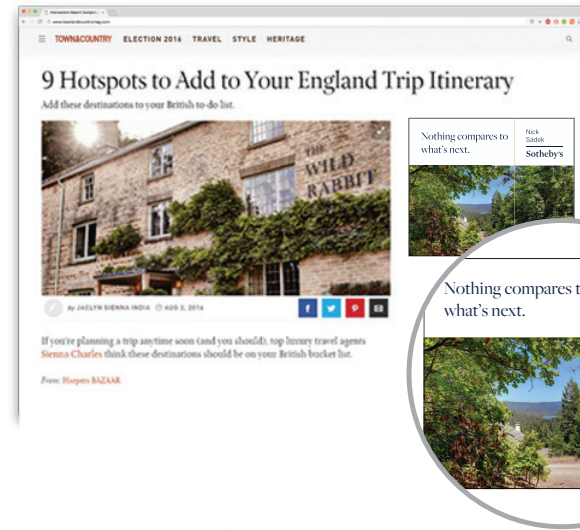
TOWN&COUNTRY ELECTION 2016 TRAVEL STYLE HERITAGE

9 Hotspots to Add to Your England Trip Itinerary

Add these destinations to your British to-do list.

THE WILD RABBIT

By JACLYN SIENNA INDIA AUG 2, 2016

If you're planning a trip anytime soon (and you should), top luxury travel agents Sienna Charles think these destinations should be on your British bucket list.

From: Harpers BAZAAR

Nothing compares to what's next.

Nick Sadek Sotheby's

Nothing compares t what's next.